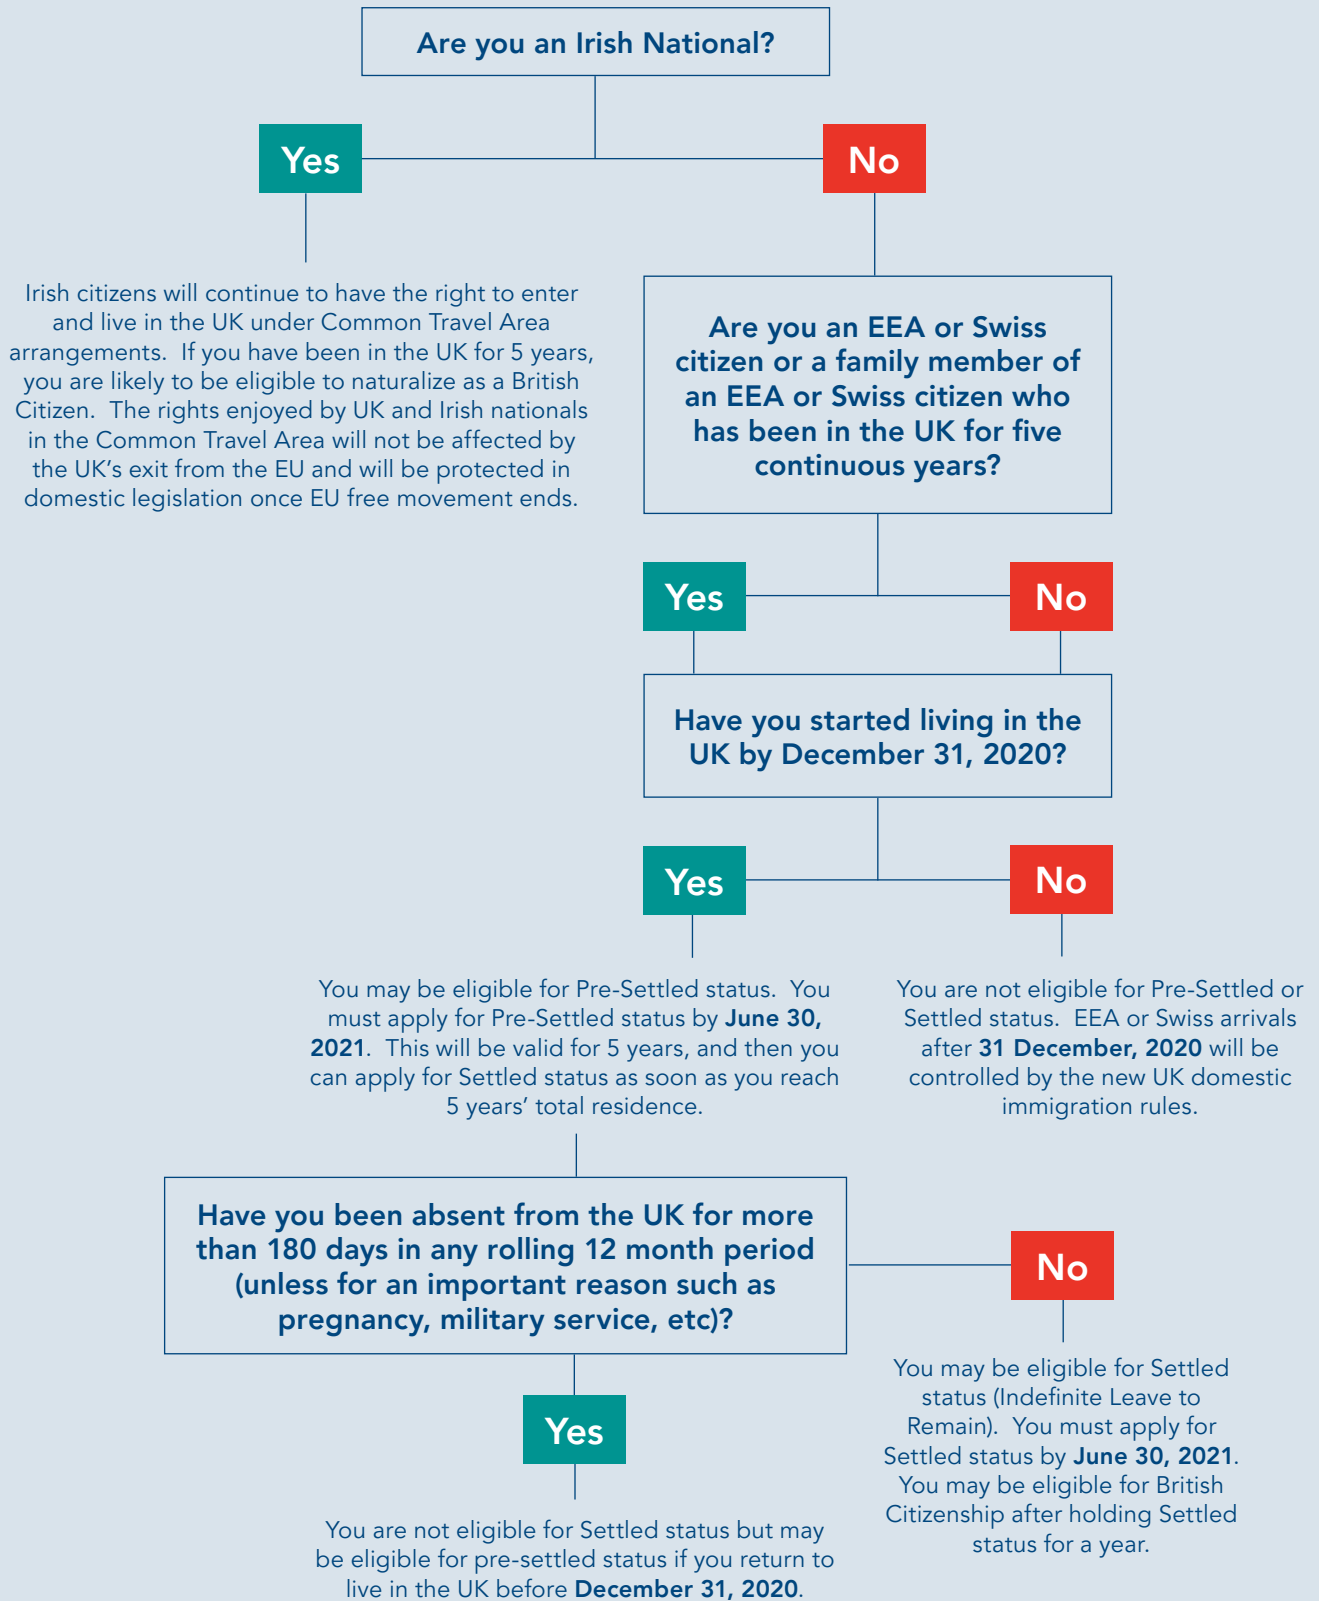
Are you an Irish National?

Yes

No

Irish citizens will continue to have the right to enter and live in the UK under Common Travel Area arrangements. If you have been in the UK for 5 years, you are likely to be eligible to naturalize as a British Citizen. The rights enjoyed by UK and Irish nationals in the Common Travel Area will not be affected by the UK's exit from the EU and will be protected in domestic legislation once EU free movement ends.

Are you an EEA or Swiss citizen or a family member of an EEA or Swiss citizen who has been in the UK for five continuous years?

Yes

No

Have you started living in the UK by December 31, 2020?

Yes

No

You may be eligible for Pre-Settled status. You must apply for Pre-Settled status by **June 30, 2021**. This will be valid for 5 years, and then you can apply for Settled status as soon as you reach 5 years' total residence.

You are not eligible for Pre-Settled or Settled status. EEA or Swiss arrivals after **31 December, 2020** will be controlled by the new UK domestic immigration rules.

Have you been absent from the UK for more than 180 days in any rolling 12 month period (unless for an important reason such as pregnancy, military service, etc)?

No

You may be eligible for Settled status (Indefinite Leave to Remain). You must apply for Settled status by **June 30, 2021**. You may be eligible for British Citizenship after holding Settled status for a year.

Yes

You are not eligible for Settled status but may be eligible for pre-settled status if you return to live in the UK before **December 31, 2020**.